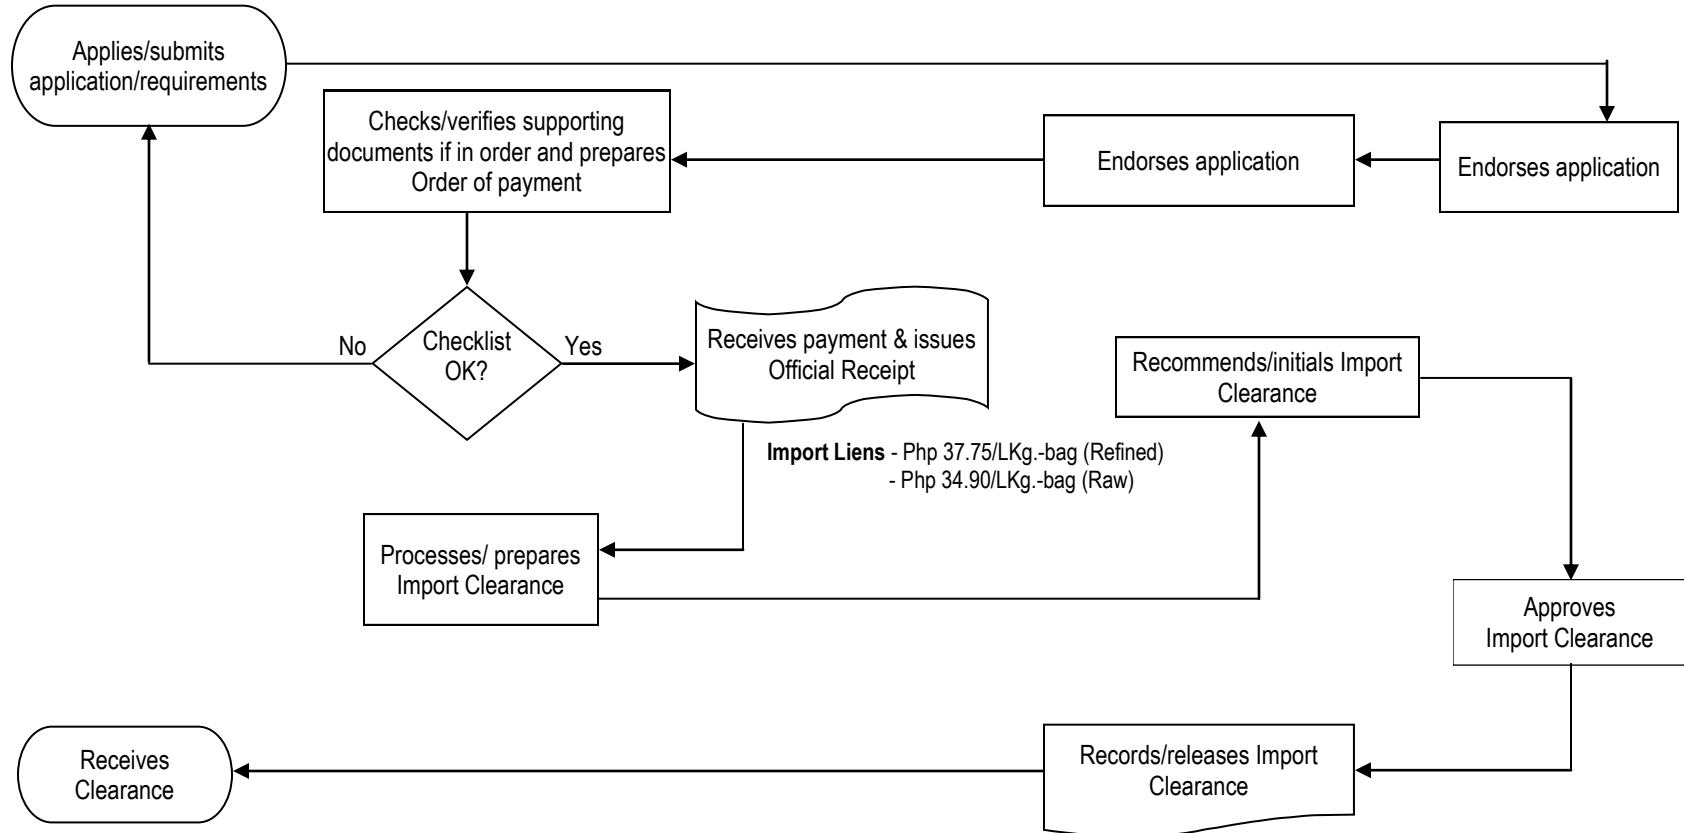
Applies/submits application/requirements

Endorses application

Endorses application

Checks/verifies supporting documents if in order and prepares Order of payment

Checklist OK?

No

Yes

Receives payment & issues Official Receipt

**Import Liens** - Php 37.75/LKg.-bag (Refined)
- Php 34.90/LKg.-bag (Raw)

Processes/ prepares Import Clearance

Recommends/initials Import Clearance

Approves Import Clearance

Records/releases Import Clearance

Receives Clearance